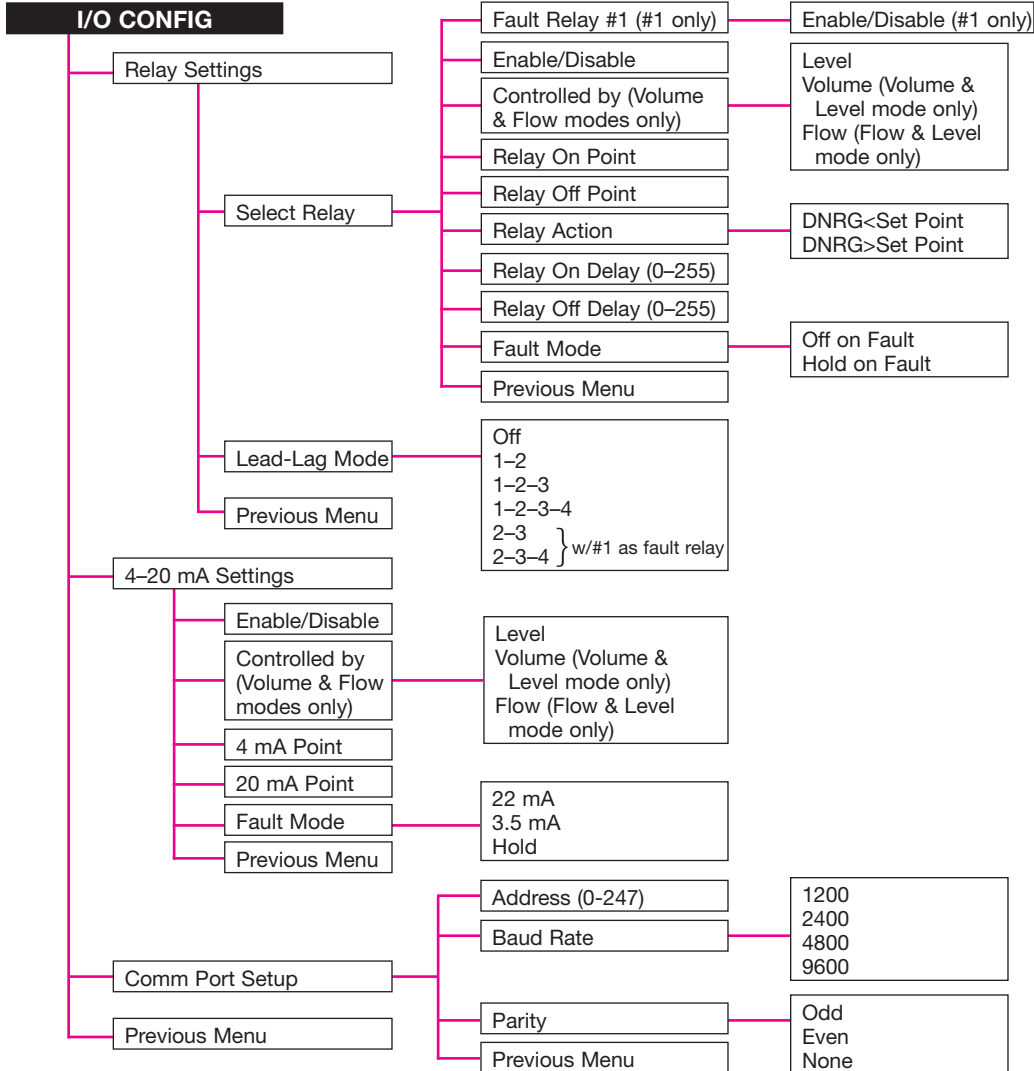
I/O CONFIG

Relay Settings

Select Relay

Fault Relay #1 (#1 only)

Enable/Disable (#1 only)

Enable/Disable

Controlled by (Volume & Flow modes only)

Level
Volume (Volume & Level mode only)
Flow (Flow & Level mode only)

Relay On Point

Relay Off Point

Relay Action

DNRG<Set Point
DNRG>Set Point

Relay On Delay (0–255)

Relay Off Delay (0–255)

Fault Mode

Off on Fault
Hold on Fault

Previous Menu

Lead-Lag Mode

Off
1–2
1–2–3
1–2–3–4
2–3
2–3–4
w/#1 as fault relay

Previous Menu

4–20 mA Settings

Enable/Disable

Controlled by (Volume & Flow modes only)

Level
Volume (Volume & Level mode only)
Flow (Flow & Level mode only)

4 mA Point

20 mA Point

Fault Mode

22 mA
3.5 mA
Hold

Previous Menu

Comm Port Setup

Address (0-247)

Baud Rate

1200
2400
4800
9600

Parity

Odd
Even
None

Previous Menu

Previous Menu